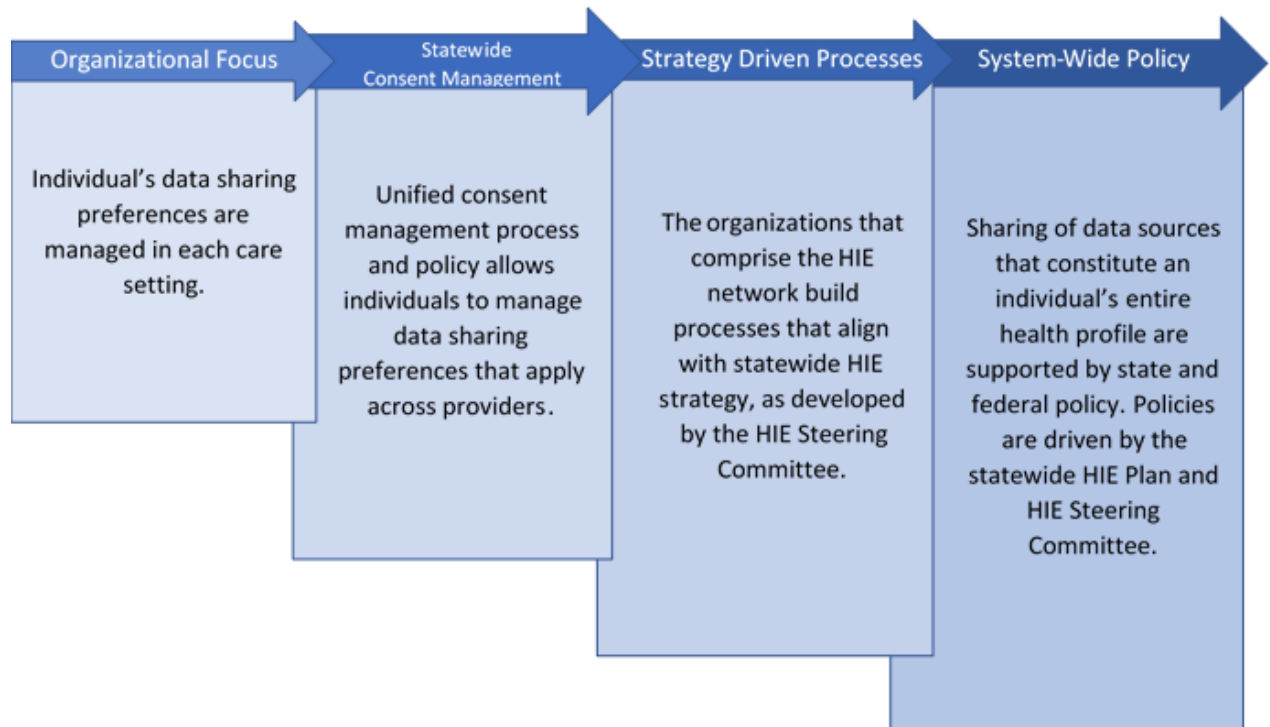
Organizational Focus

Individual's data sharing preferences are managed in each care setting.

Statewide Consent Management

Unified consent management process and policy allows individuals to manage data sharing preferences that apply across providers.

Strategy Driven Processes

The organizations that comprise the HIE network build processes that align with statewide HIE strategy, as developed by the HIE Steering Committee.

System-Wide Policy

Sharing of data sources that constitute an individual's entire health profile are supported by state and federal policy. Policies are driven by the statewide HIE Plan and HIE Steering Committee.